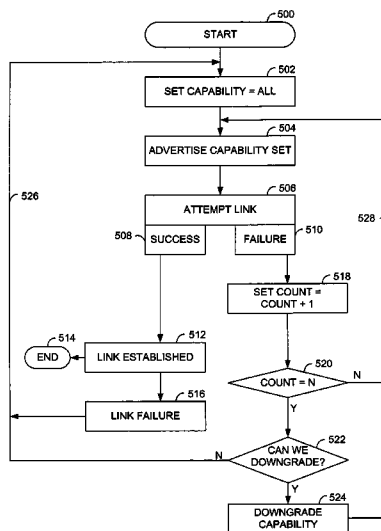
500
START
502
SET CAPABILITY = ALL
504
ADVERTISE CAPABILITY SET
526
506
ATTEMPT LINK
528
508
SUCCESS
FAILURE
510
518
SET COUNT = COUNT + 1
514
END
512
LINK ESTABLISHED
516
LINK FAILURE
520
COUNT = N
N
Y
522
CAN WE DOWNGRADE?
N
Y
524
DOWNGRADE CAPABILITY